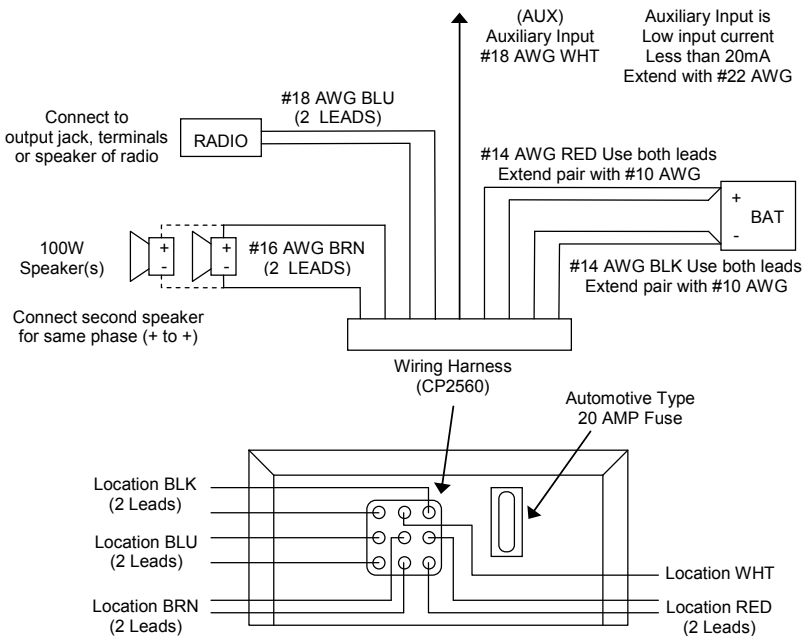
(AUX)
Auxiliary Input
#18 AWG WHT

Auxiliary Input is
Low input current
Less than 20mA
Extend with #22 AWG

Connect to
output jack, terminals
or speaker of radio

RADIO

#18 AWG BLU
(2 LEADS)

#14 AWG RED Use both leads
Extend pair with #10 AWG

+
BAT
-

100W
Speaker(s)

+
-
+
-

#16 AWG BRN
(2 LEADS)

#14 AWG BLK Use both leads
Extend pair with #10 AWG

Connect second speaker
for same phase (+ to +)

Wiring Harness
(CP2560)

Automotive Type
20 AMP Fuse

Location BLK
(2 Leads)

Location BLU
(2 Leads)

Location BRN
(2 Leads)

Location WHT

Location RED
(2 Leads)